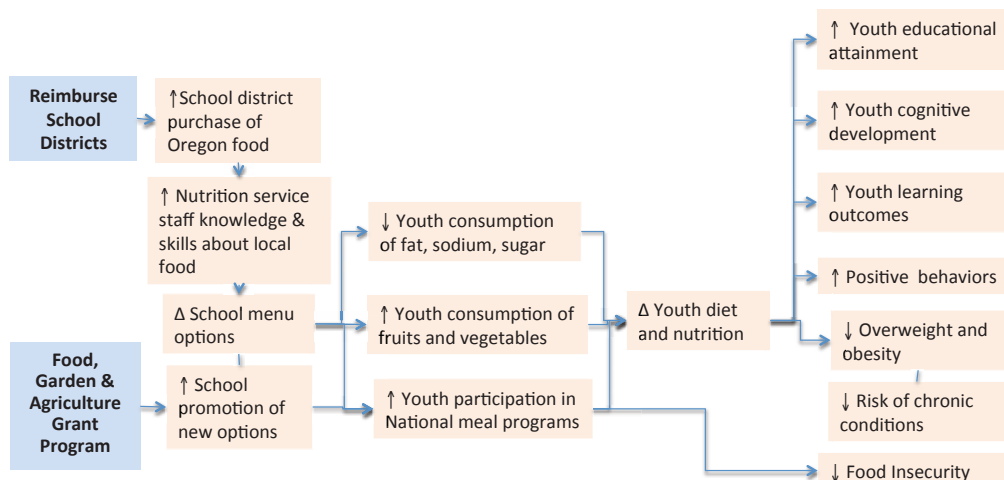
Reimburse School Districts

↑School district purchase of Oregon food

↑ Nutrition service staff knowledge & skills about local food

Δ School menu options

Food, Garden & Agriculture Grant Program

↑ School promotion of new options

↓ Youth consumption of fat, sodium, sugar

↑ Youth consumption of fruits and vegetables

↑ Youth participation in National meal programs

Δ Youth diet and nutrition

↑ Youth educational attainment

↑ Youth cognitive development

↑ Youth learning outcomes

↑ Positive behaviors

↓ Overweight and obesity

↓ Risk of chronic conditions

↓ Food Insecurity